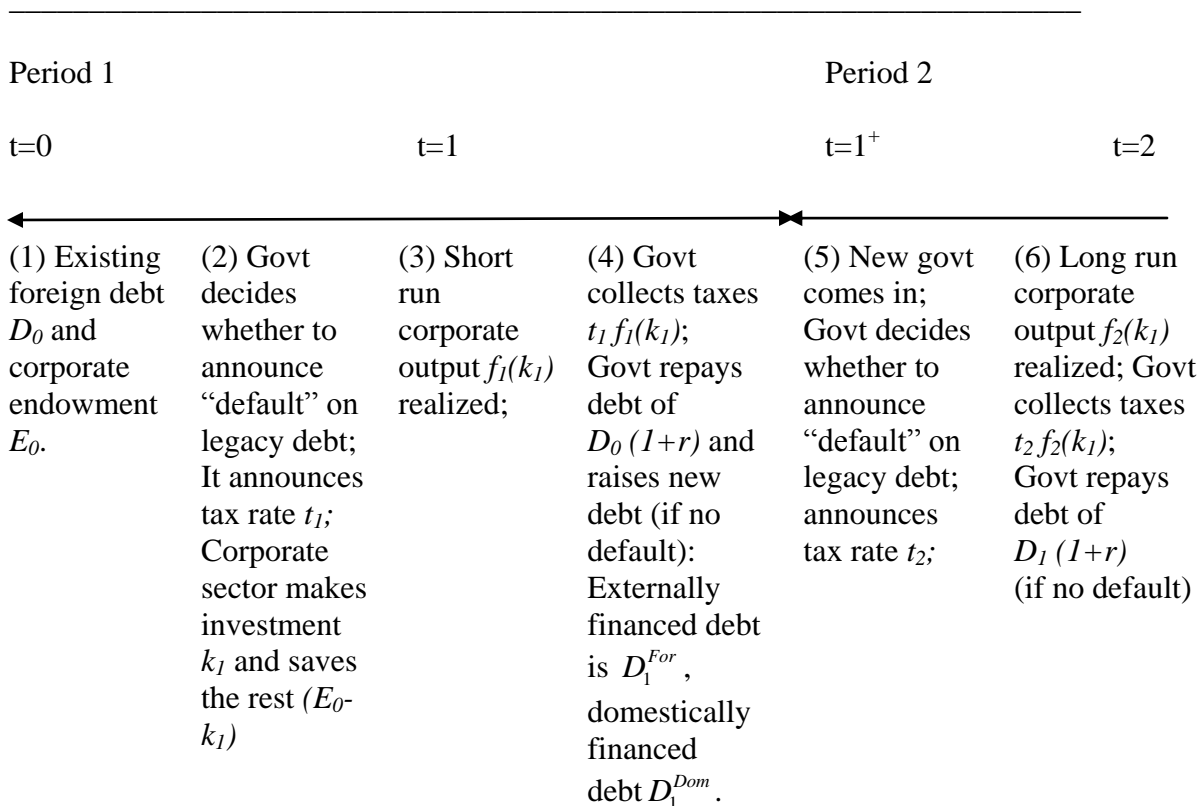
Period 1

Period 2

t=0

t=1

$t=1^+$

t=2

(1) Existing foreign debt $D_0$ and corporate endowment $E_0$.

(2) Govt decides whether to announce "default" on legacy debt; It announces tax rate $t_1$; Corporate sector makes investment $k_1$ and saves the rest $(E_0-k_1)$

(3) Short run corporate output $f_1(k_1)$ realized;

(4) Govt collects taxes $t_1 f_1(k_1)$; Govt repays debt of $D_0 (1+r)$ and raises new debt (if no default): Externally financed debt is $D_1^{For}$, domestically financed debt $D_1^{Dom}$.

(5) New govt comes in; Govt decides whether to announce "default" on legacy debt; announces tax rate $t_2$;

(6) Long run corporate output $f_2(k_1)$ realized; Govt collects taxes $t_2 f_2(k_1)$; Govt repays debt of $D_1 (1+r)$ (if no default)